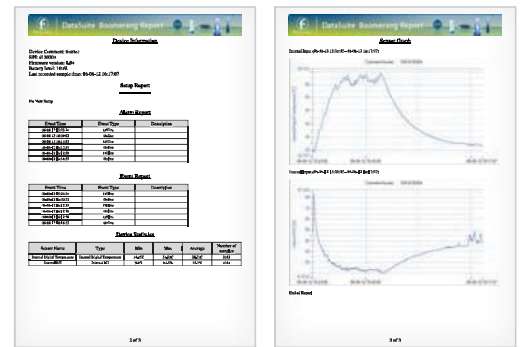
DataSuite Boomerang Report

Device Information

Device Comment: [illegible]
S/N: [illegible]
Firmware version: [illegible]
Battery level: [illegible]
Last recorded sample time: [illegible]

Setup Report

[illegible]

Alarm Report

| Event Time | Event Type | Description |
|---|---|---|
| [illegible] | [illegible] | |
| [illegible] | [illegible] | |
| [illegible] | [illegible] | |
| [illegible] | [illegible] | |
| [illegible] | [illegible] | |
| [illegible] | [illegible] | |

Events Report

| Event Time | Event Type | Description |
|---|---|---|
| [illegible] | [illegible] | |
| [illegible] | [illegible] | |
| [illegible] | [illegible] | |
| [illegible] | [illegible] | |
| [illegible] | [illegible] | |
| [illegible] | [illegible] | |

Device Statistics

| Sensor Name | Type | Min. | Max. | Average | Number of samples |
|---|---|---|---|---|---|
| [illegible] | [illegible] | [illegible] | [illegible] | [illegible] | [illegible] |
| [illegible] | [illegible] | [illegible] | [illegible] | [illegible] | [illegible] |

2 of 3

DataSuite Boomerang Report

Sensor Graph

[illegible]

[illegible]

End of Report

3 of 3